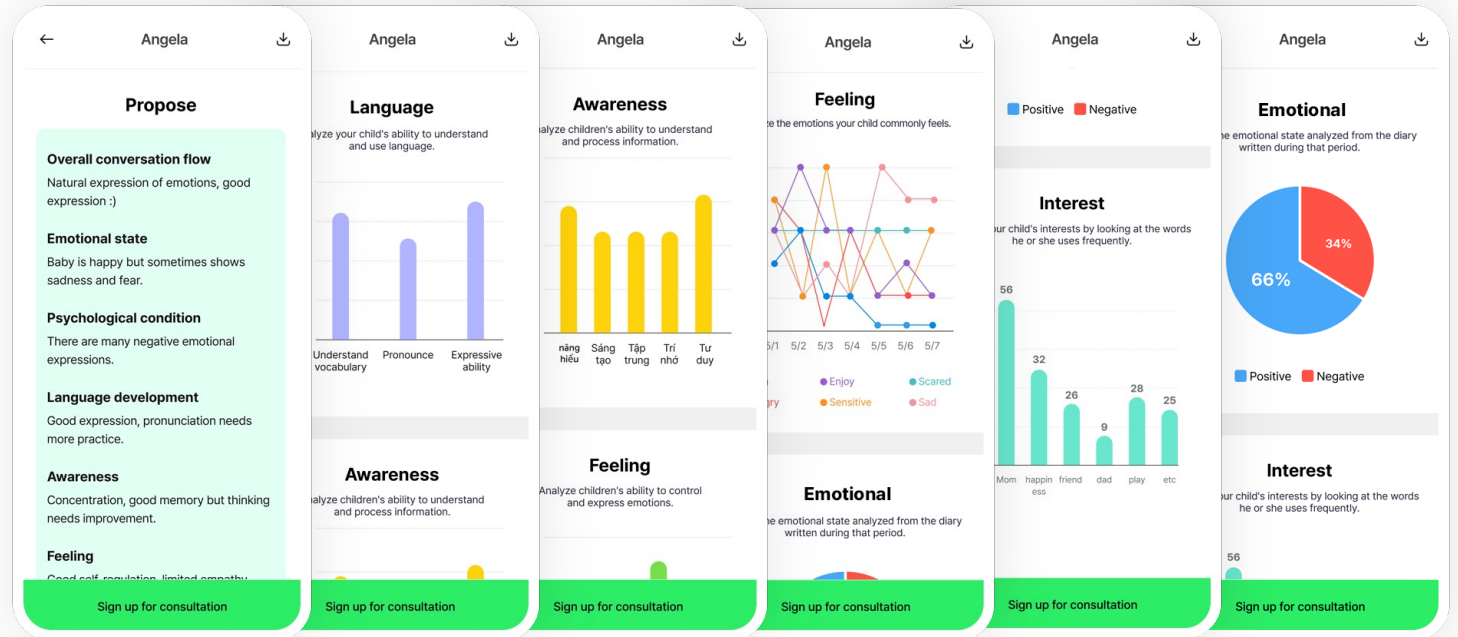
Angela

Propose

Overall conversation flow
Natural expression of emotions, good expression :)

Emotional state
Baby is happy but sometimes shows sadness and fear.

Psychological condition
There are many negative emotional expressions.

Language development
Good expression, pronunciation needs more practice.

Awareness
Concentration, good memory but thinking needs improvement.

Feeling
Good self-regulation, limited empathy

Sign up for consultation

Angela

Language
alyze your child's ability to understand and use language.

Understand vocabulary
Pronounce
Expressive ability

Awareness
alyze children's ability to understand and process information.

Sign up for consultation

Angela

Awareness
analyze children's ability to understand and process information.

năng hiểu
Sáng tạo
Tập trung
Trí nhớ
Tư duy

Feeling
Analyze children's ability to control and express emotions.

Sign up for consultation

Angela

Feeling
ze the emotions your child commonly feels.

5/1 5/2 5/3 5/4 5/5 5/6 5/7

Enjoy
Scared
gry
Sensitive
Sad

Emotional
he emotional state analyzed from the diary written during that period.

Sign up for consultation

Angela

Positive
Negative

Interest
our child's interests by looking at the words he or she uses frequently.

56
32
26
9
28
25
Mom
happiness
friend
dad
play
etc

Sign up for consultation

Angela

Emotional
he emotional state analyzed from the diary written during that period.

34%
66%

Positive
Negative

Interest
our child's interests by looking at the words he or she uses frequently.

56

Sign up for consultation